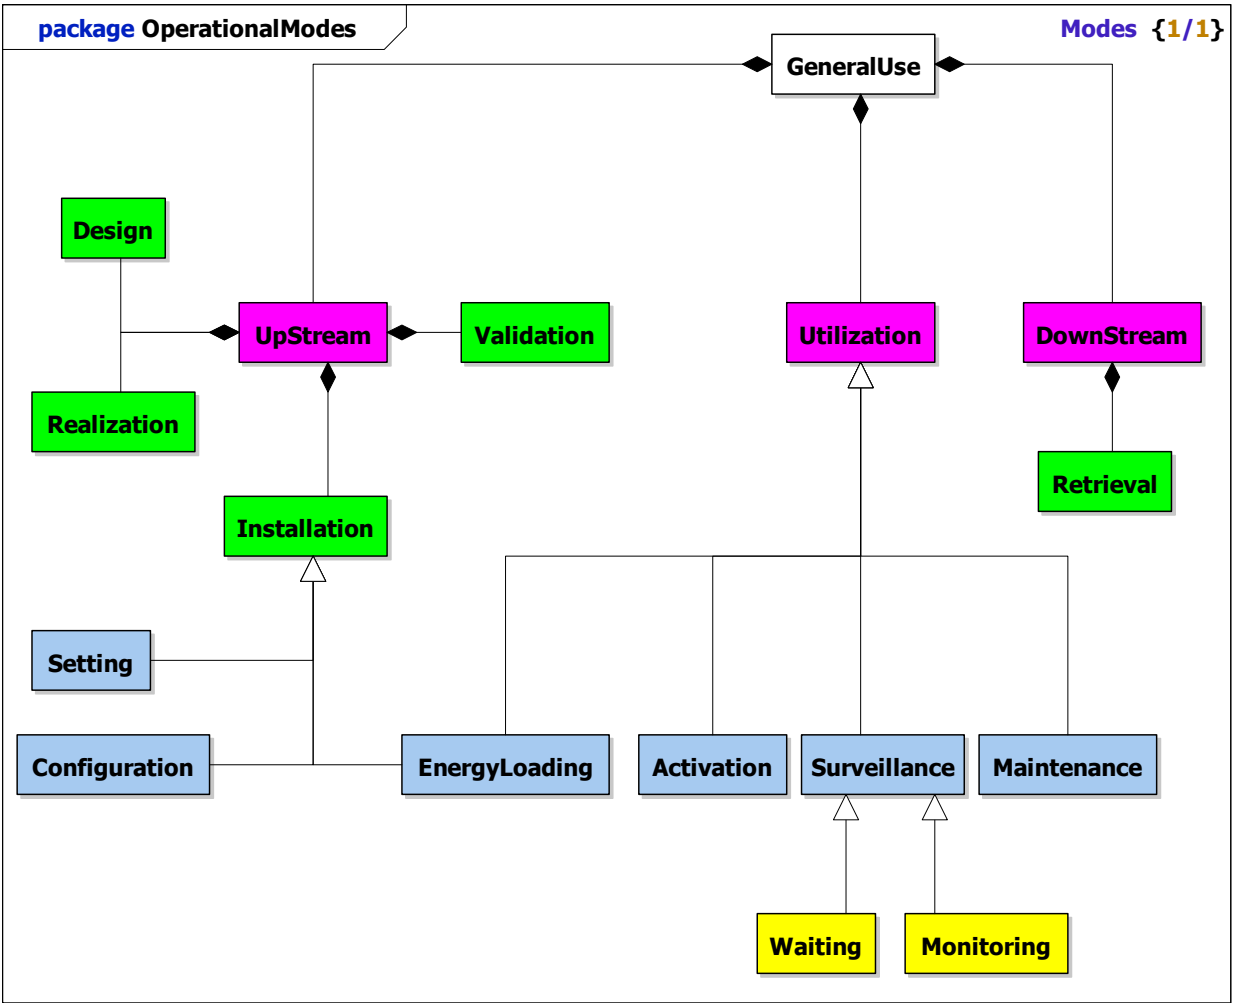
package OperationalModes

Modes {1/1}

GeneralUse

Design

UpStream

Validation

Utilization

DownStream

Realization

Retrieval

Installation

Setting

Configuration

EnergyLoading

Activation

Surveillance

Maintenance

Waiting

Monitoring